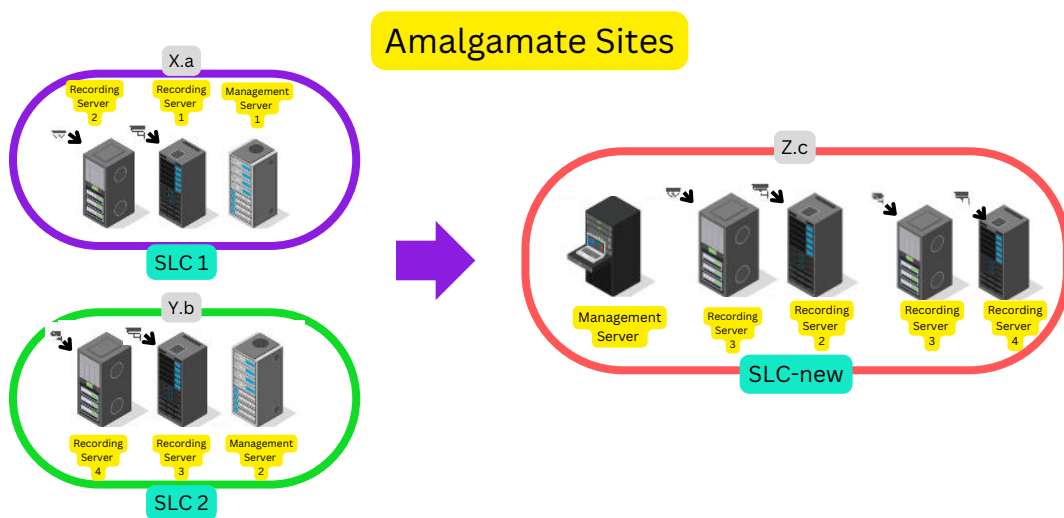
Amalgamate Sites

X.a

Recording Server 2

Recording Server 1

Management Server 1

SLC 1

Y.b

Recording Server 4

Recording Server 3

Management Server 2

SLC 2

Z.c

Management Server

Recording Server 3

Recording Server 2

Recording Server 3

Recording Server 4

SLC-new